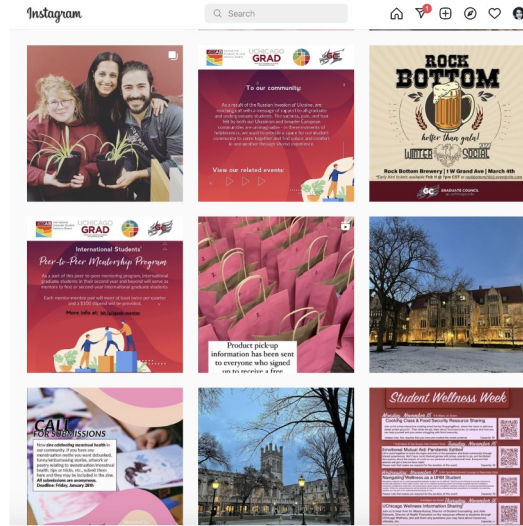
Instagram

Search

1

UCHICAGO GRAD

To our community:

As a result of the Russian invasion of Ukraine, we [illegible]

View our related events:

ROCK BOTTOM

hotter than gala!

WINTER SOCIAL 2022

Rock Bottom Brewery | 1 W Grand Ave | March 4th

GC GRADUATE COUNCIL

UCHICAGO GRAD

International Students' Peer-to-Peer Mentorship Program

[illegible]

More info at: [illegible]

Product pick-up information has been sent to everyone who signed up to receive a free

CALL FOR SUBMISSIONS

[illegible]

All submissions are anonymous. Deadline: Friday, January 28th

Student Wellness Week

Cooking Class & Food Security Resource Sharing

Emotional Wellness Hub: Pandemic Edition!

Navigating Wellness as a UPRH Student

UChicago Wellness Information Sharing!